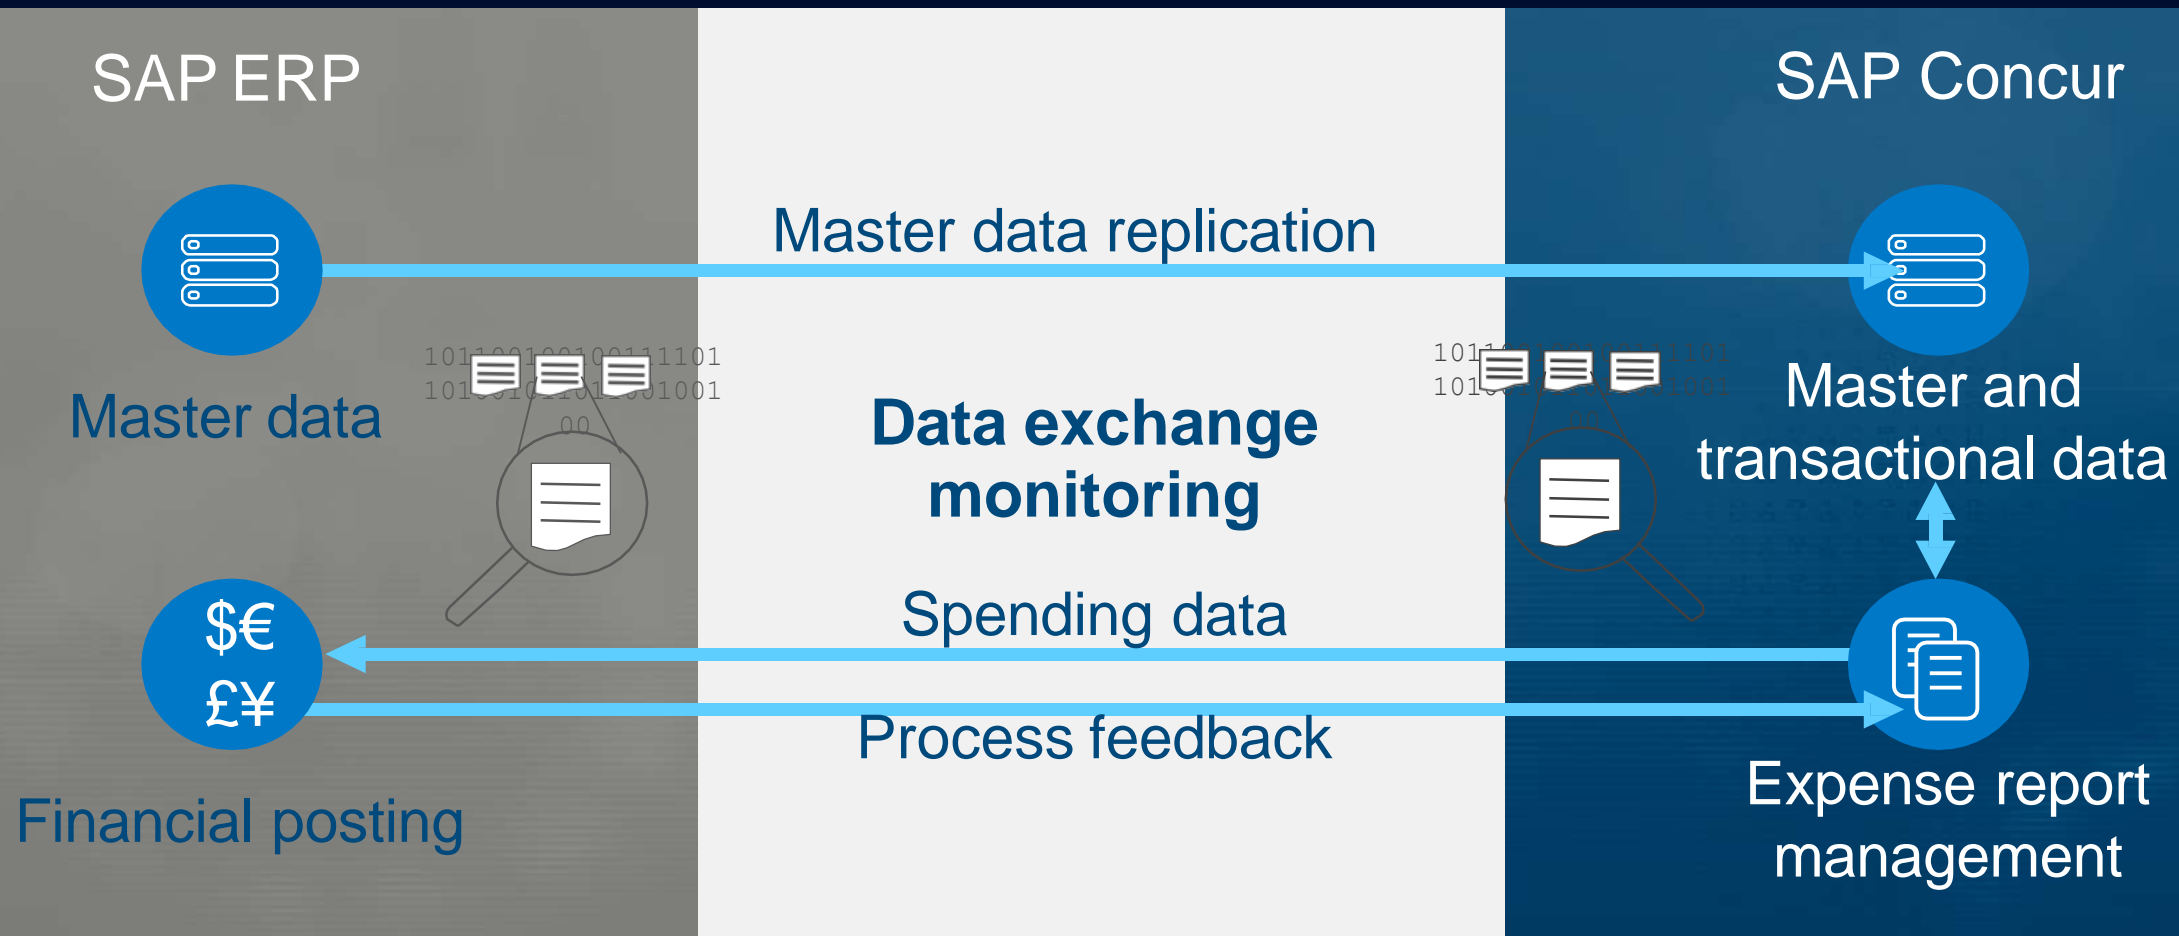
SAP ERP

SAP Concur

Master data replication

Master data

101100100100111101
101001011011001001
00

Data exchange monitoring

Master and transactional data

$€ £¥

Spending data

Process feedback

Financial posting

Expense report management